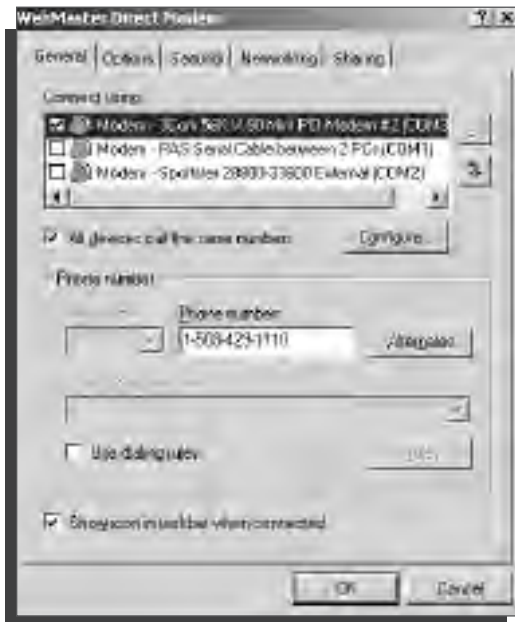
WebMaster Direct Modem

?
X

General
Options
Security
Networking
Sharing

Connect using:

Modem - 3Com 56K V.90 Mini PCI Modem #2 (COM3)
Modem - RAS Serial Cable between 2 PCs (COM1)
Modem - Sportster 28800-33600 External (COM2)

All devices call the same numbers
Configure...

Phone number

Phone number:
1-508-429-1110
Alternates

Use dialing rules
Rules

Show icon in taskbar when connected

OK
Cancel